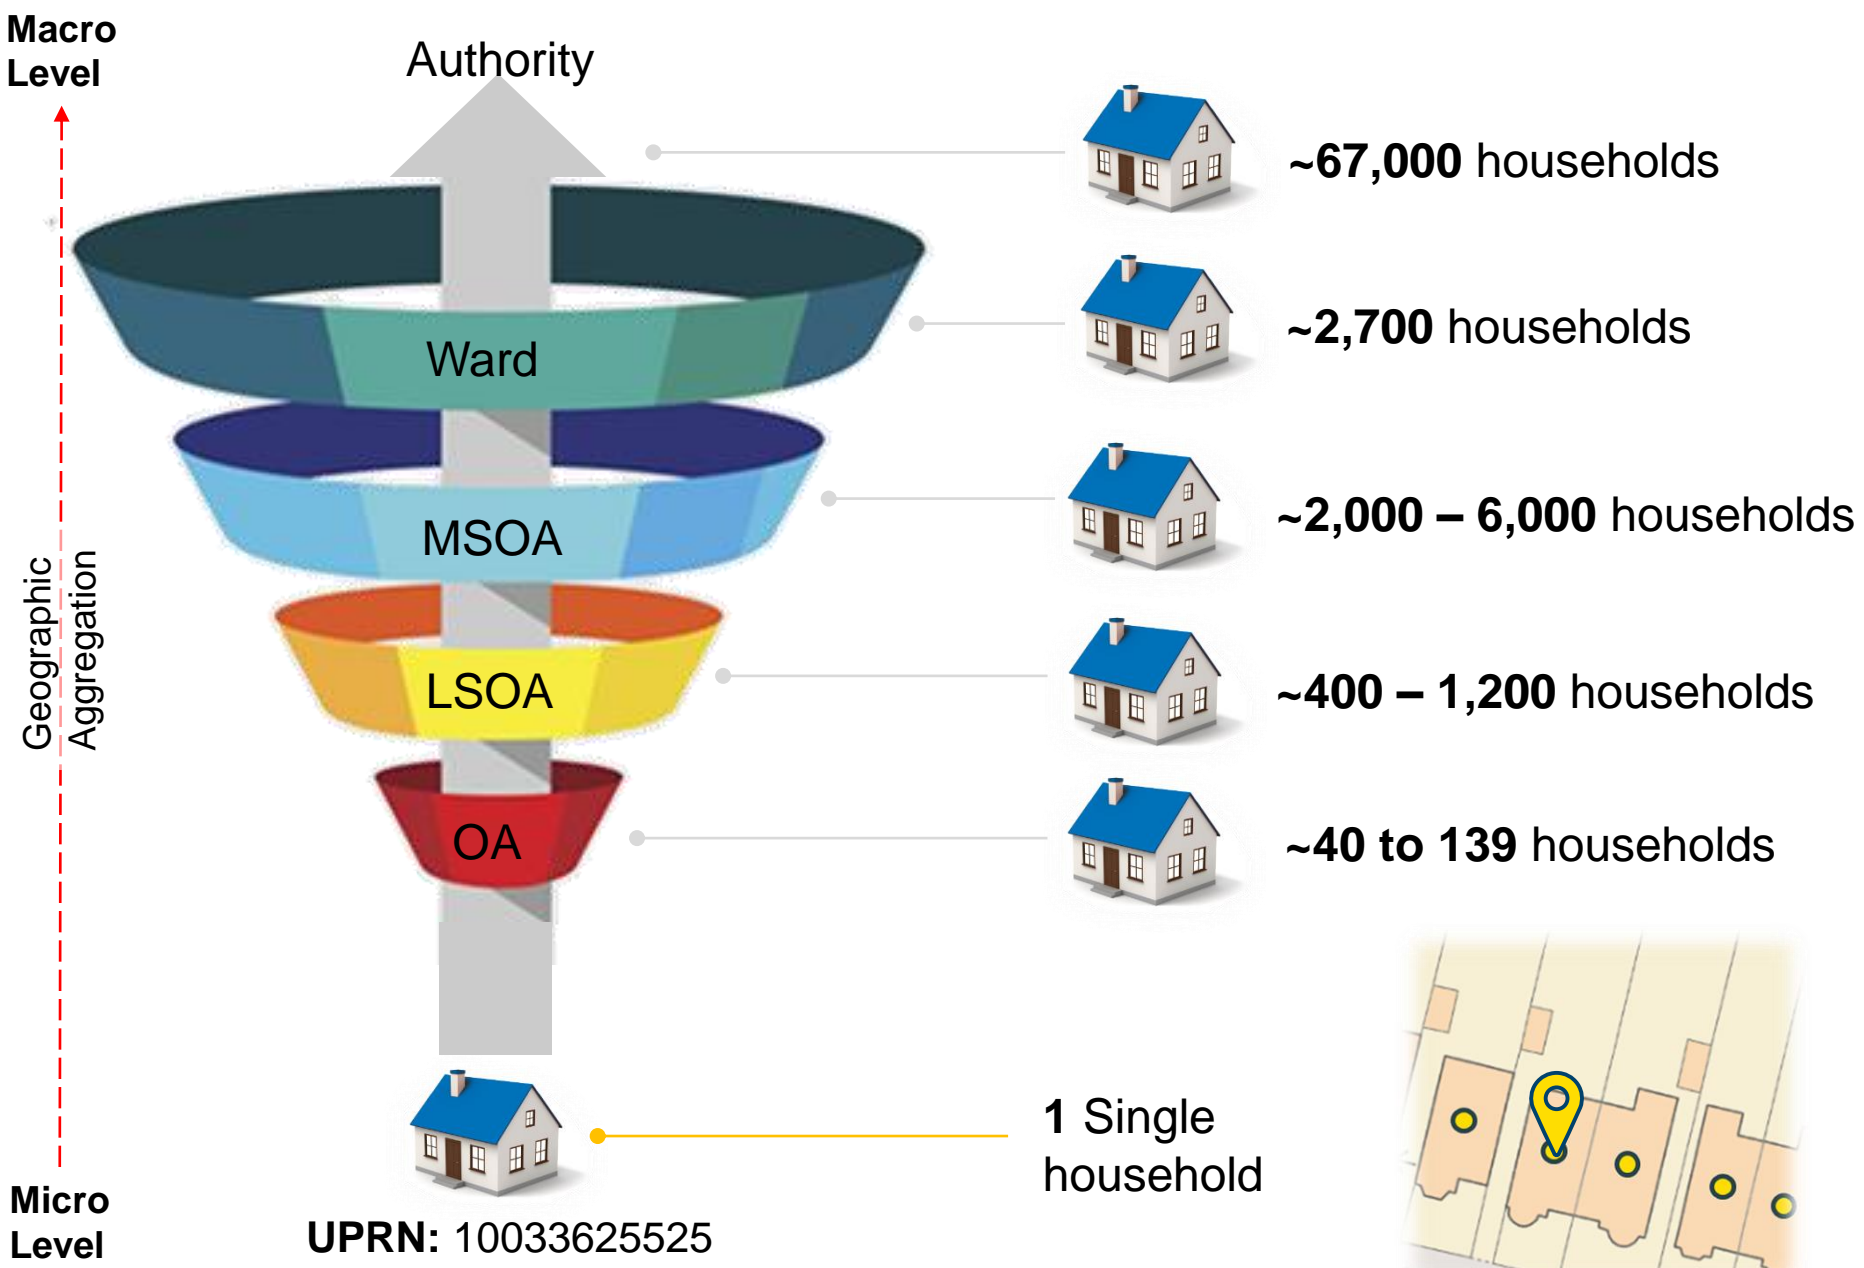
Macro Level

Authority

~67,000 households

Ward

~2,700 households

MSOA

~2,000 – 6,000 households

Geographic Aggregation

LSOA

~400 – 1,200 households

OA

~40 to 139 households

1 Single household

Micro Level

UPRN: 10033625525